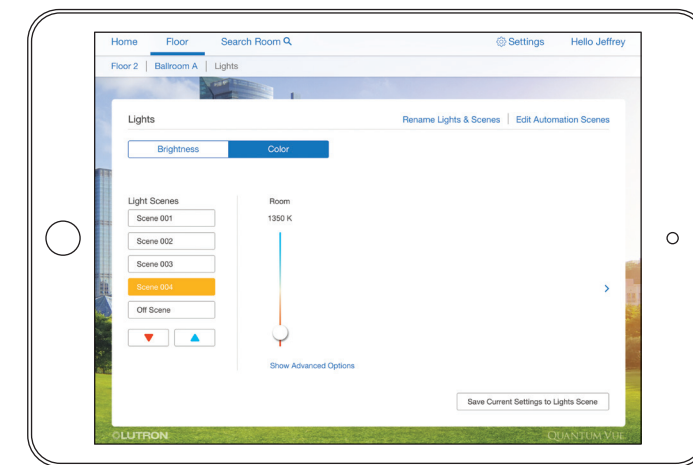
Home Floor Search Room Settings Hello Jeffrey

Floor 2 | Ballroom A | Lights

Lights

Rename Lights & Scenes | Edit Automation Scenes

Brightness Color

Light Scenes

Scene 001

Scene 002

Scene 003

Scene 004

Off Scene

Room

1350 K

Show Advanced Options

Save Current Settings to Lights Scene

LUTRON

QUANTUM VUE